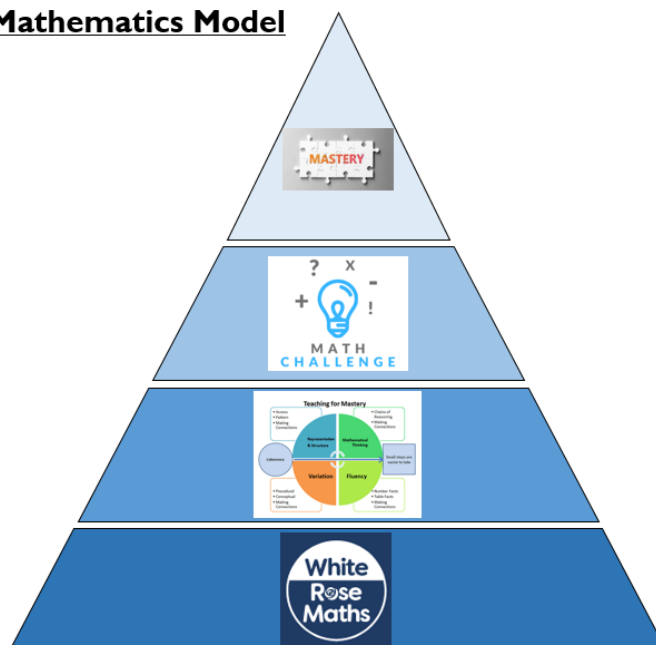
Mathematics Model

MASTERY

? x
+ -
!
MATH
CHALLENGE

Teaching for Mastery

• Review
• Pattern
• Making Connections

• Chains of Reasoning
• Making Connections

Representation & Structure

Mathematical Thinking

Coherence

Small steps are easier to take

Variation

Fluency

• Procedural
• Conceptual
• Making Connections

• Number Facts
• Table Facts
• Making Connections

White
Rose
Maths